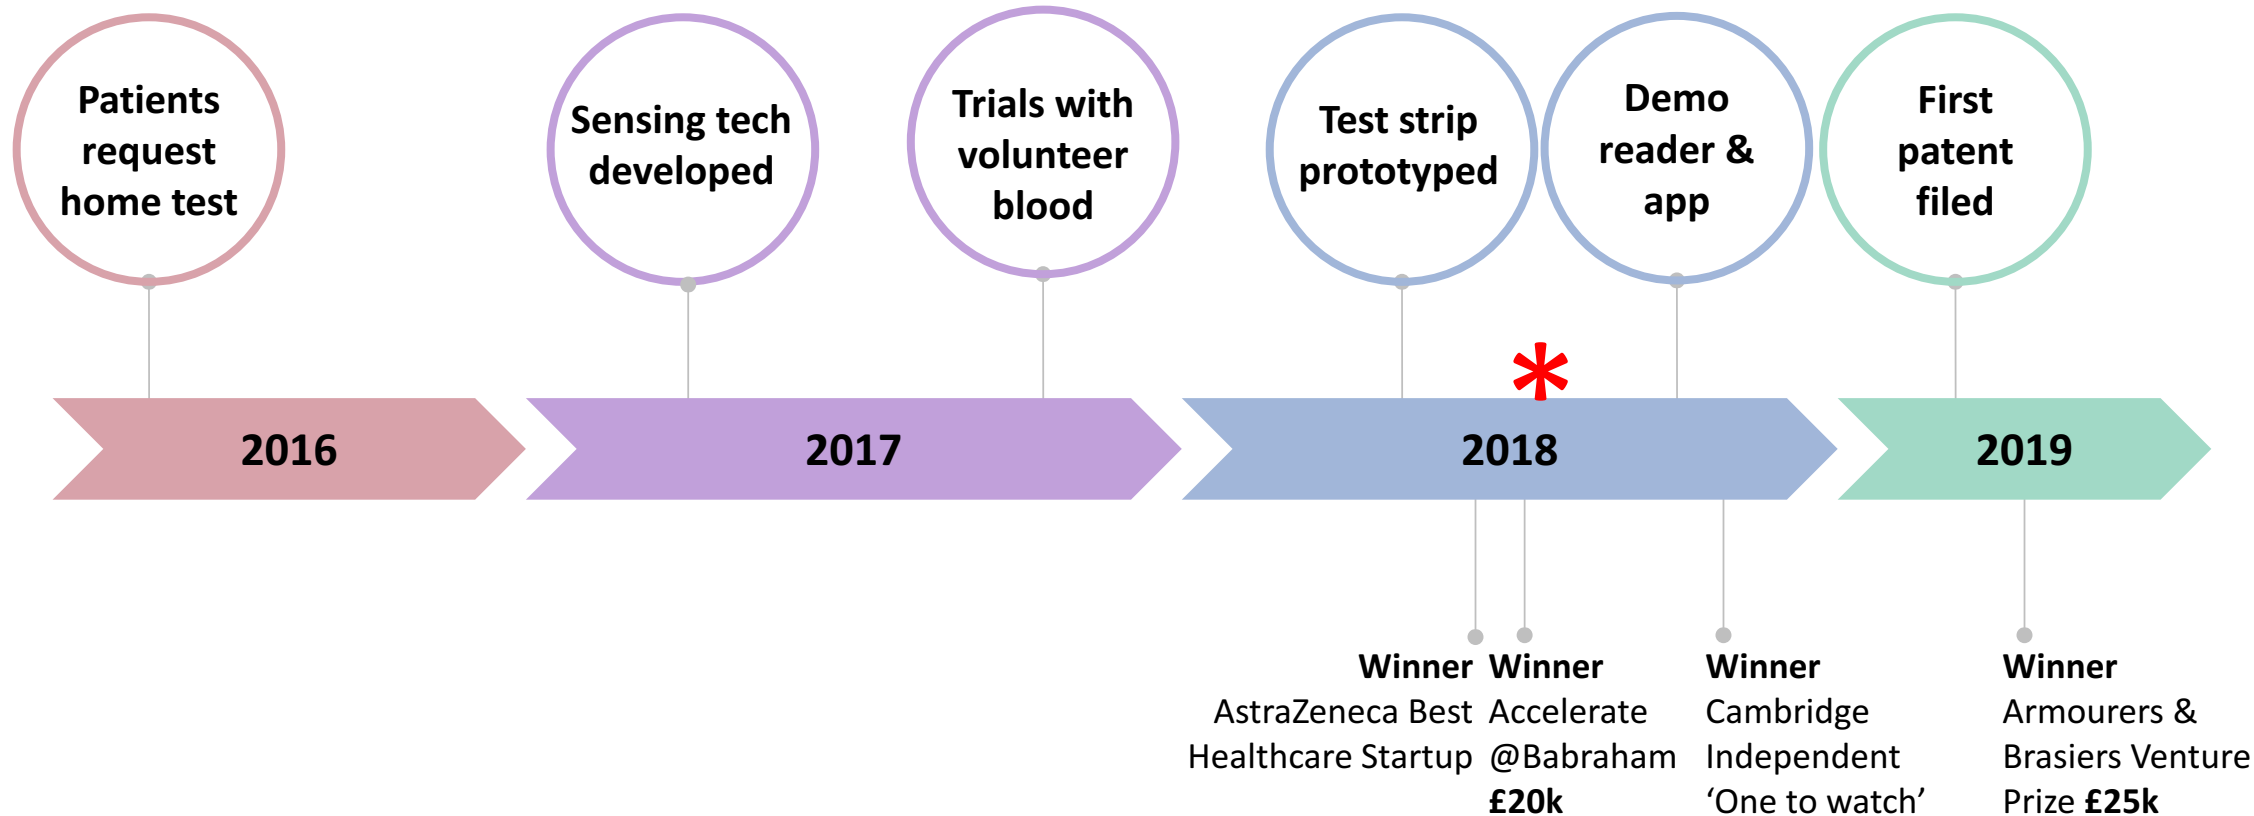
Patients request home test

Sensing tech developed

Trials with volunteer blood

Test strip prototyped

Demo reader & app

First patent filed

*

2016

2017

2018

2019

Winner
AstraZeneca Best Healthcare Startup

Winner
Accelerate @Babraham
£20k

Winner
Cambridge Independent 'One to watch'

Winner
Armourers & Brasiers Venture Prize £25k